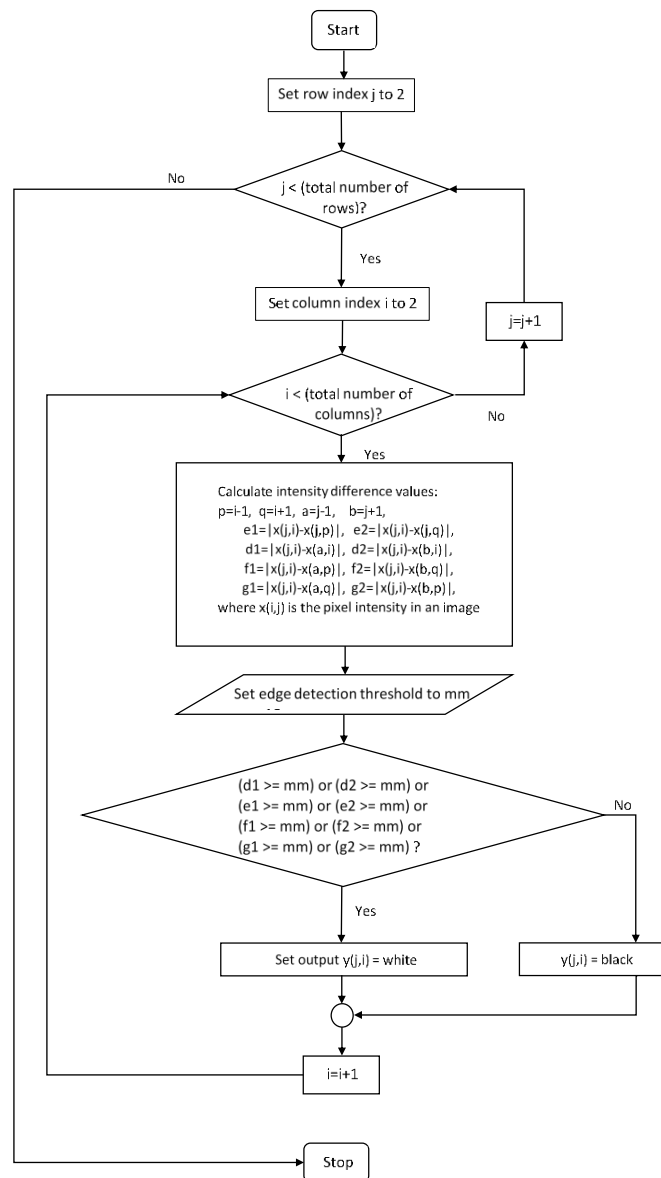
Start

Set row index j to 2

No

j < (total number of rows)?

Yes

Set column index i to 2

j=j+1

i < (total number of columns)?

No

Yes

Calculate intensity difference values:
p=i-1, q=i+1, a=j-1, b=j+1,
e1=|x(j,i)-x(j,p)|, e2=|x(j,i)-x(j,q)|,
d1=|x(j,i)-x(a,i)|, d2=|x(j,i)-x(b,i)|,
f1=|x(j,i)-x(a,p)|, f2=|x(j,i)-x(b,q)|,
g1=|x(j,i)-x(a,q)|, g2=|x(j,i)-x(b,p)|,
where x(i,j) is the pixel intensity in an image

Set edge detection threshold to mm

(d1 >= mm) or (d2 >= mm) or
(e1 >= mm) or (e2 >= mm) or
(f1 >= mm) or (f2 >= mm) or
(g1 >= mm) or (g2 >= mm) ?

No

Yes

Set output y(j,i) = white

y(j,i) = black

i=i+1

Stop